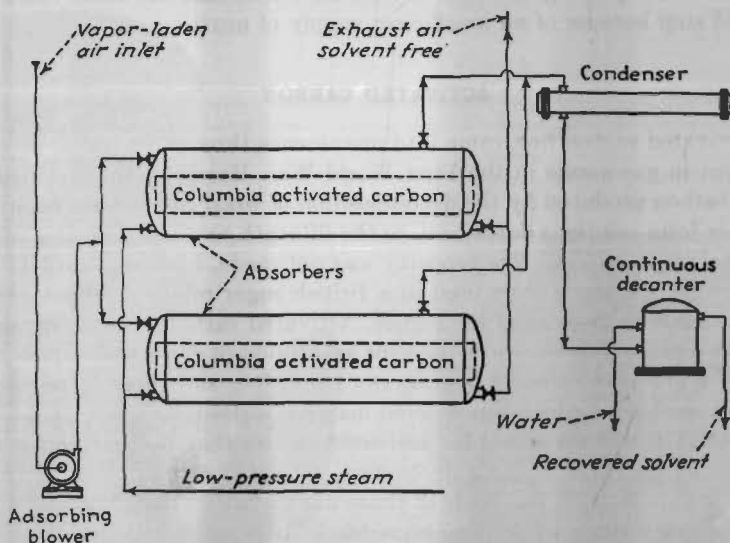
Vapor-laden air inlet

Exhaust air solvent free

Condenser

Columbia activated carbon

Absorbers

Continuous deconter

Columbia activated carbon

Water

Recovered solvent

Low-pressure steam

Adsorbing blower